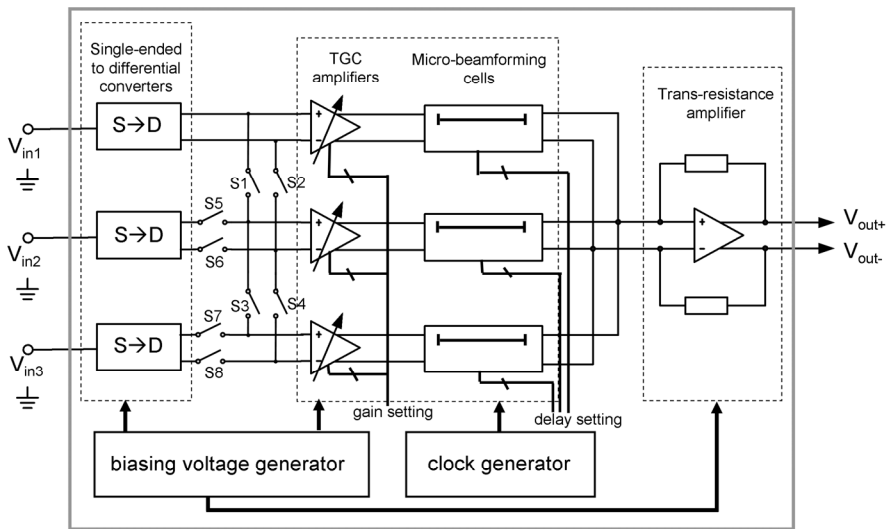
Single-ended to differential converters

TGC amplifiers

Micro-beamforming cells

Trans-resistance amplifier

$V_{in1}$

$V_{in2}$

$V_{in3}$

S→D

S→D

S→D

S1

S2

S5

S6

S3

S4

S7

S8

+

+

-

$V_{out+}$

$V_{out-}$

gain setting

delay setting

biasing voltage generator

clock generator